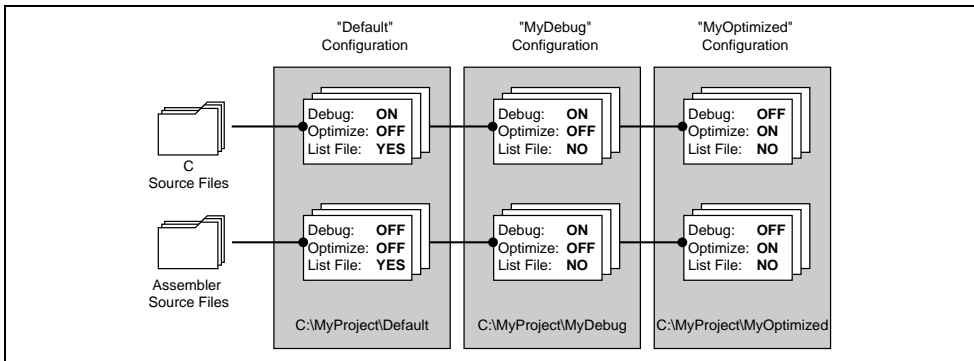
"Default" Configuration

"MyDebug" Configuration

"MyOptimized" Configuration

C Source Files

Debug: ON
Optimize: OFF
List File: YES

Debug: ON
Optimize: OFF
List File: NO

Debug: OFF
Optimize: ON
List File: NO

Assembler Source Files

Debug: OFF
Optimize: OFF
List File: YES

Debug: ON
Optimize: OFF
List File: NO

Debug: OFF
Optimize: ON
List File: NO

C:\MyProject\Default

C:\MyProject\MyDebug

C:\MyProject\MyOptimized